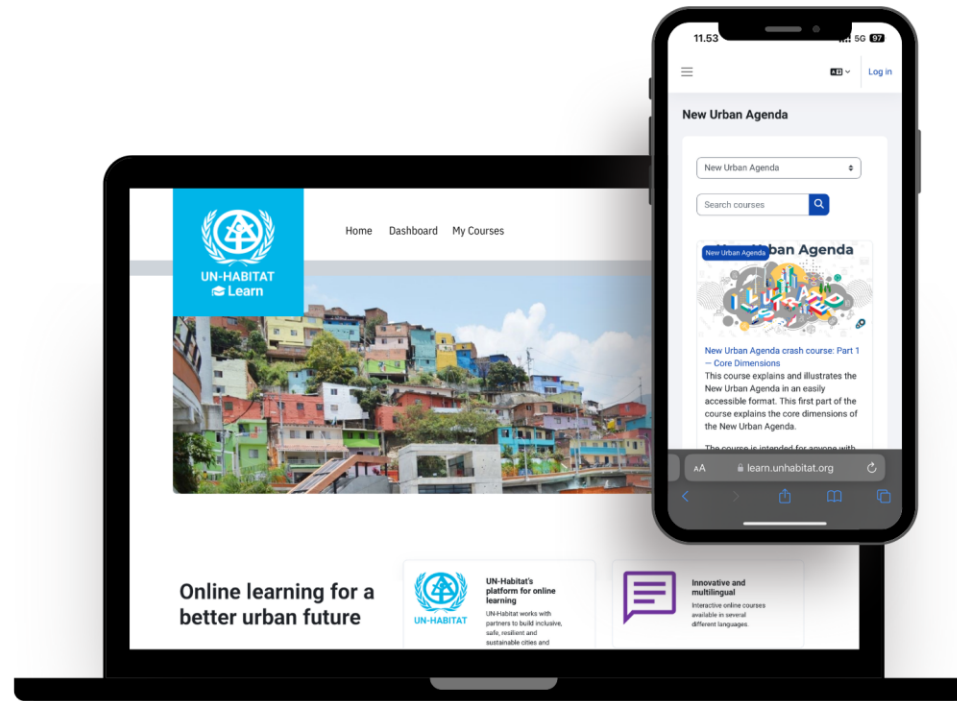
UN-HABITAT
Learn

Home Dashboard My Courses

Online learning for a better urban future

UN-HABITAT

UN-Habitat's platform for online learning
UN-Habitat works with partners to build inclusive, safe, resilient and sustainable cities and

Innovative and multilingual
Interactive online courses available in several different languages.

11.53 5G 97

Log in

New Urban Agenda

New Urban Agenda

Search courses

New Urban Agenda
New Urban Agenda

New Urban Agenda crash course: Part 1 — Core Dimensions
This course explains and illustrates the New Urban Agenda in an easily accessible format. This first part of the course explains the core dimensions of the New Urban Agenda.

The course is intended for anyone with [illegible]

AA learn.unhabitat.org